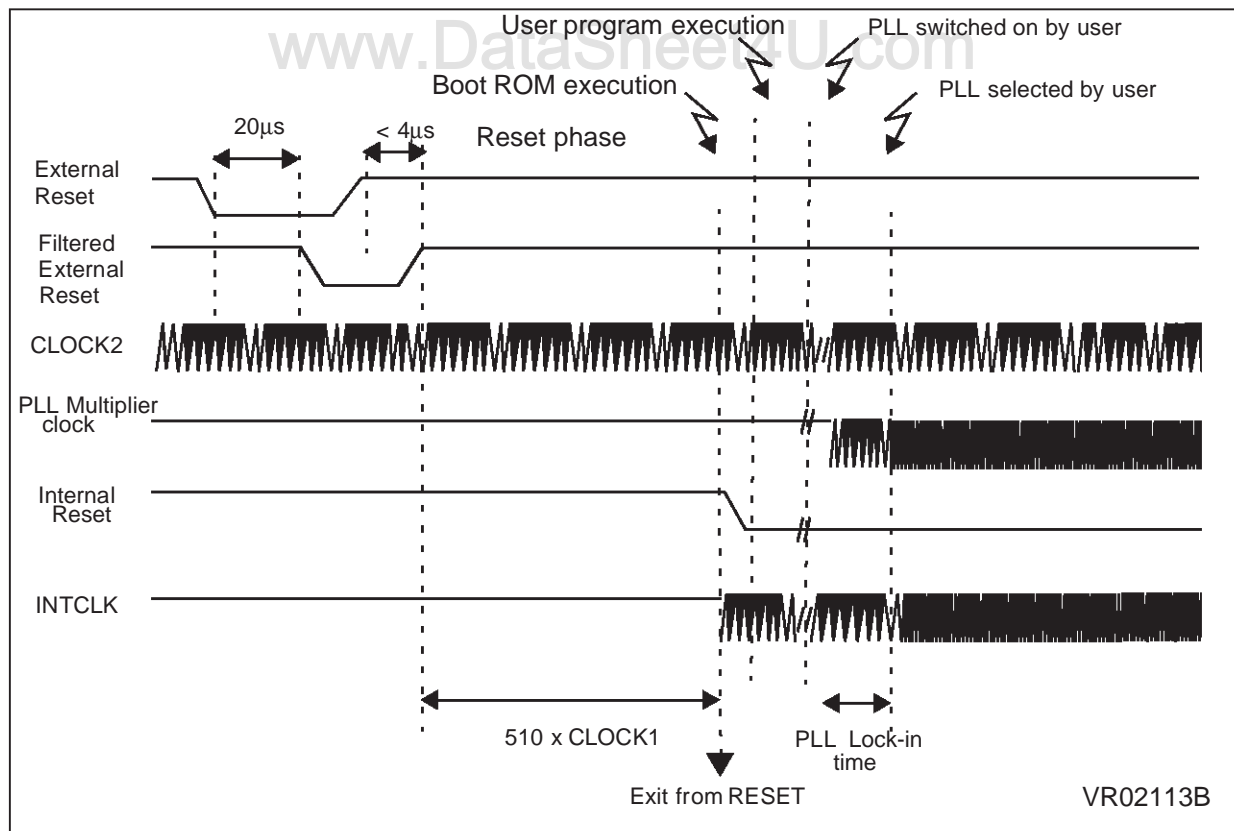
www.DataSheet4U.com

User program execution

PLL switched on by user

Boot ROM execution

PLL selected by user

20µs

< 4µs

Reset phase

External Reset

Filtered External Reset

CLOCK2

PLL Multiplier clock

Internal Reset

INTCLK

510 x CLOCK1

PLL Lock-in time

Exit from RESET

VR02113B